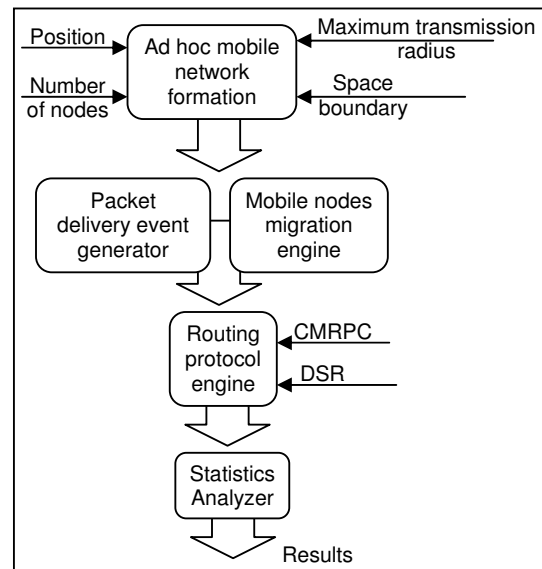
Position

Number of nodes

Ad hoc mobile network formation

Maximum transmission radius

Space boundary

Packet delivery event generator

Mobile nodes migration engine

Routing protocol engine

CMRPC

DSR

Statistics Analyzer

Results